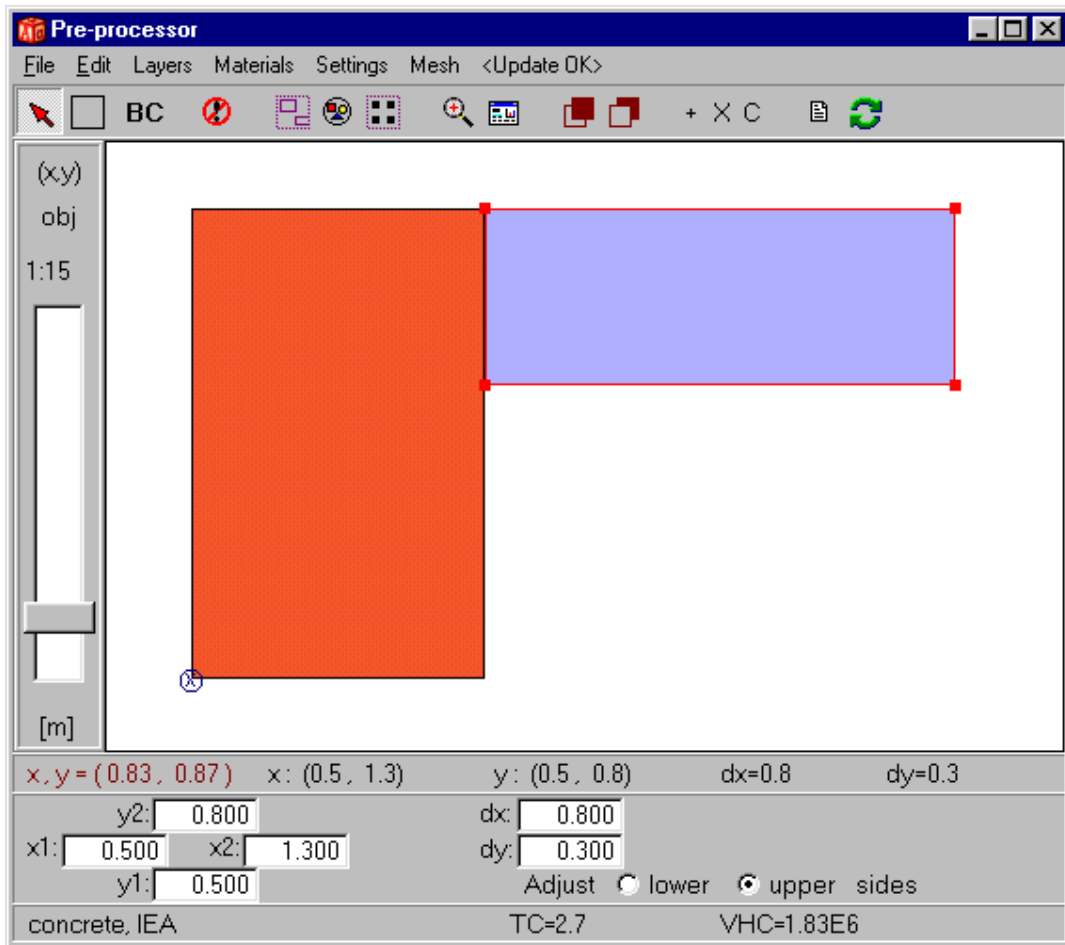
Pre-processor

File Edit Layers Materials Settings Mesh <Update OK>

BC + X C

(x,y)
obj
1:15

[m]

x, y = (0.83, 0.87) x: (0.5, 1.3) y: (0.5, 0.8) dx=0.8 dy=0.3

y2: 0.800
x1: 0.500 x2: 1.300
y1: 0.500
dx: 0.800
dy: 0.300
Adjust lower upper sides

concrete, IEA TC=2.7 VHC=1.83E6